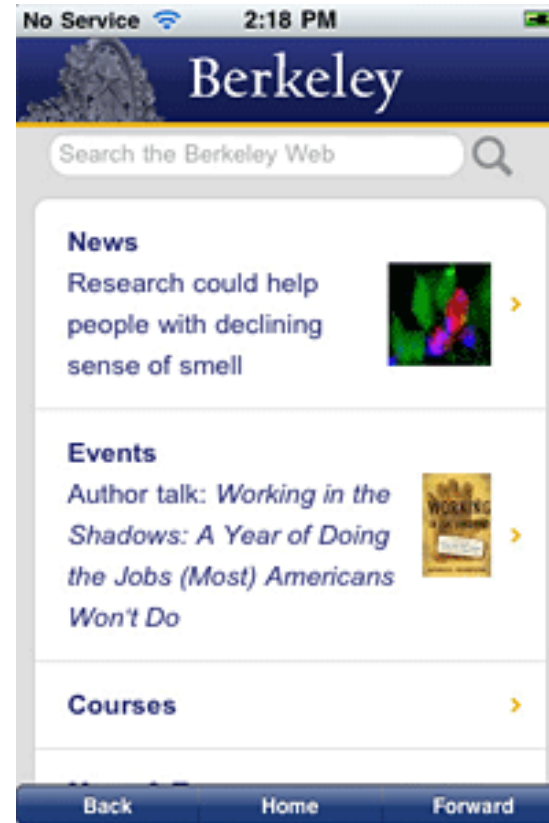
No Service 2:18 PM

Berkeley

Search the Berkeley Web

News
Research could help people with declining sense of smell

Events
Author talk: *Working in the Shadows: A Year of Doing the Jobs (Most) Americans Won't Do*

WORKING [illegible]

Courses

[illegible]

Back Home Forward